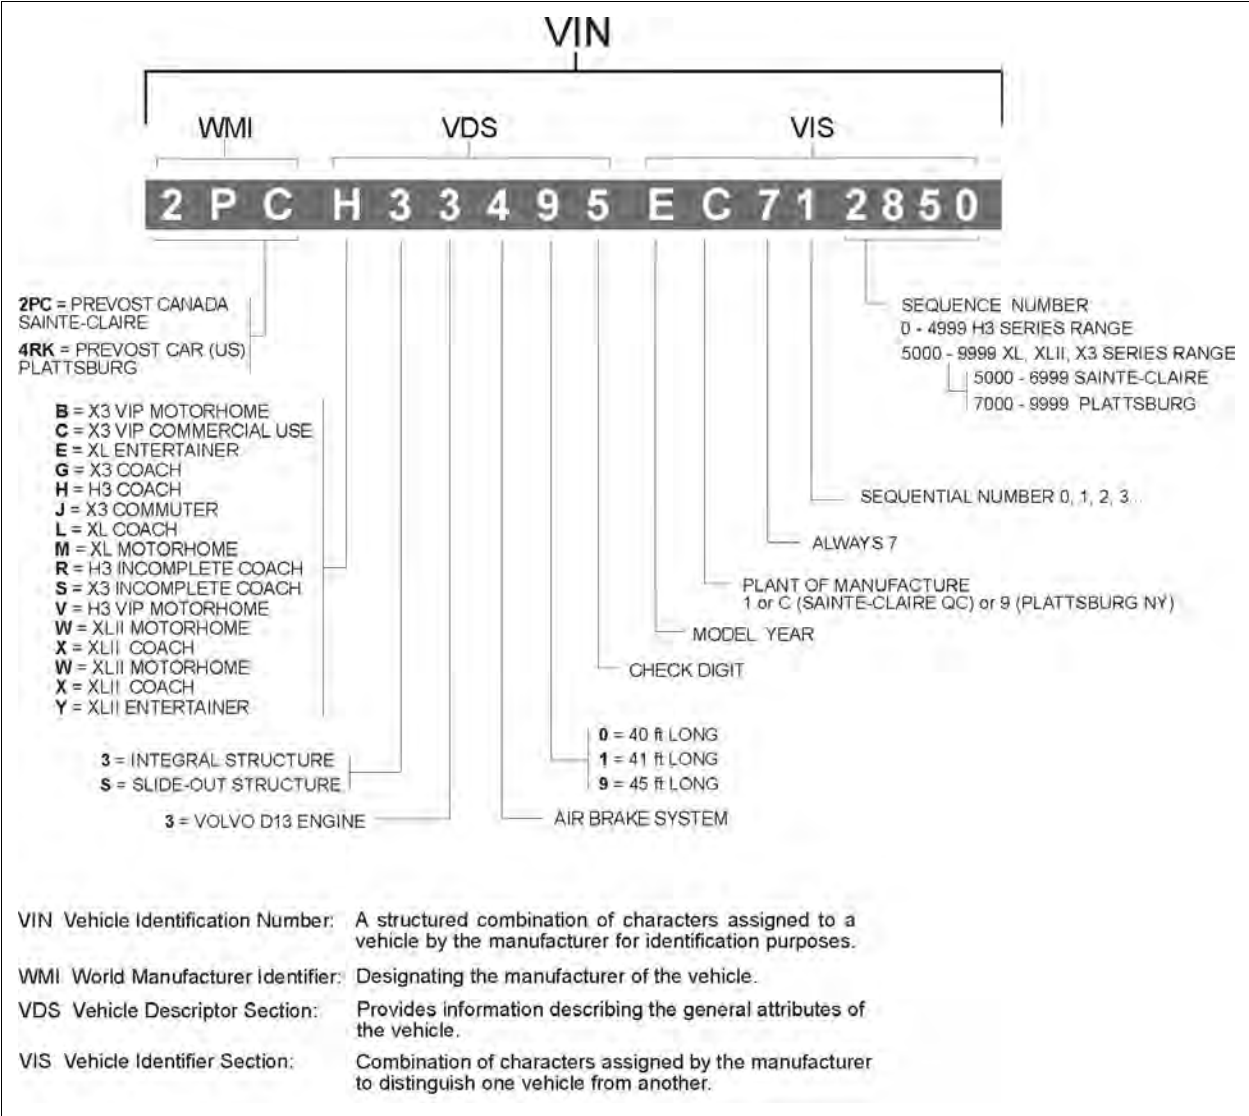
VIN

WMI VDS VIS

2 P C H 3 3 4 9 5 E C 7 1 2 8 5 0

2PC = PREVOST CANADA SAINTE-CLAIRE
4RK = PREVOST CAR (US) PLATTSBURG

B = X3 VIP MOTORHOME
C = X3 VIP COMMERCIAL USE
E = XL ENTERTAINER
G = X3 COACH
H = H3 COACH
J = X3 COMMUTER
L = XL COACH
M = XL MOTORHOME
R = H3 INCOMPLETE COACH
S = X3 INCOMPLETE COACH
V = H3 VIP MOTORHOME
W = XLII MOTORHOME
X = XLII COACH
W = XLII MOTORHOME
X = XLII COACH
Y = XLII ENTERTAINER

3 = INTEGRAL STRUCTURE
S = SLIDE-OUT STRUCTURE

3 = VOLVO D13 ENGINE

AIR BRAKE SYSTEM

0 = 40 ft LONG
1 = 41 ft LONG
9 = 45 ft LONG

CHECK DIGIT

MODEL YEAR

PLANT OF MANUFACTURE
1 or C (SAINTE-CLAIRE QC) or 9 (PLATTSBURG NY)

ALWAYS 7

SEQUENTIAL NUMBER 0, 1, 2, 3...

SEQUENCE NUMBER
0 - 4999 H3 SERIES RANGE
5000 - 9999 XL, XLII, X3 SERIES RANGE
5000 - 6999 SAINTE-CLAIRE
7000 - 9999 PLATTSBURG

VIN Vehicle Identification Number: A structured combination of characters assigned to a vehicle by the manufacturer for identification purposes.

WMI World Manufacturer Identifier: Designating the manufacturer of the vehicle.

VDS Vehicle Descriptor Section: Provides information describing the general attributes of the vehicle.

VIS Vehicle Identifier Section: Combination of characters assigned by the manufacturer to distinguish one vehicle from another.